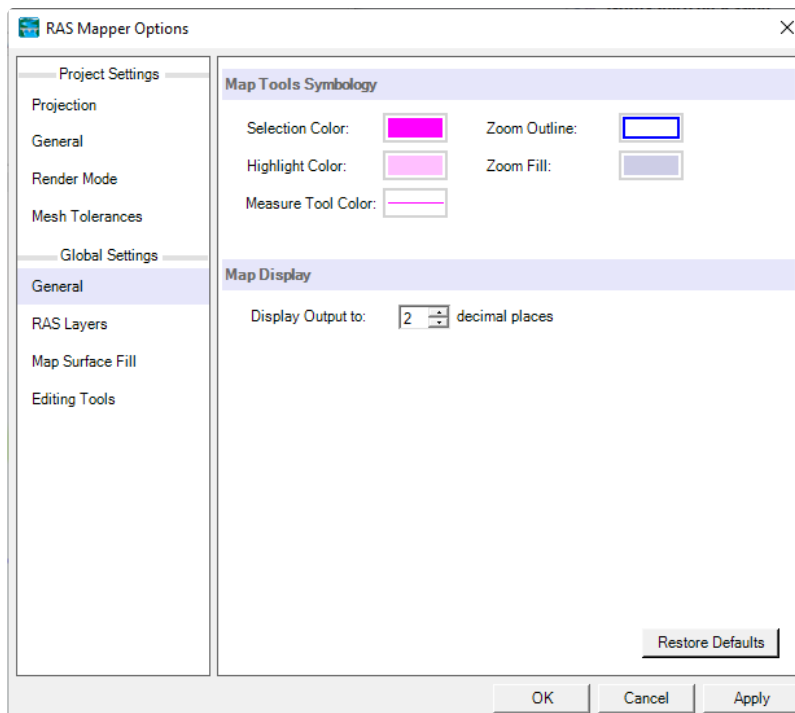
RAS Mapper Options

Project Settings
Projection
General
Render Mode
Mesh Tolerances
Global Settings
General
RAS Layers
Map Surface Fill
Editing Tools

Map Tools Symbology

Selection Color:
Zoom Outline:
Highlight Color:
Zoom Fill:
Measure Tool Color:

Map Display

Display Output to: 2 decimal places

Restore Defaults

OK
Cancel
Apply